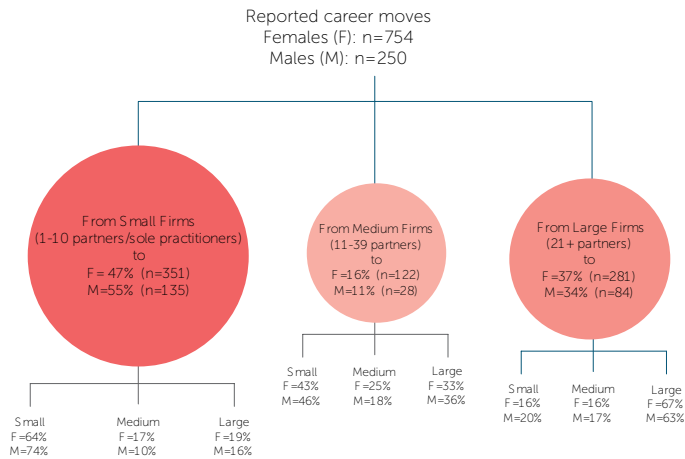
Reported career moves
Females (F): n=754
Males (M): n=250

From Small Firms
(1-10 partners/sole practitioners)
to
F = 47% (n=351)
M=55% (n=135)

Small
F =64%
M=74%

Medium
F =17%
M=10%

Large
F =19%
M=16%

From Medium Firms
(11-39 partners)
to
F =16% (n=122)
M=11% (n=28)

Small
F =43%
M=46%

Medium
F =25%
M=18%

Large
F =33%
M=36%

From Large Firms
(21+ partners)
to
F =37% (n=281)
M=34% (n=84)

Small
F =16%
M=20%

Medium
F =16%
M=17%

Large
F =67%
M=63%